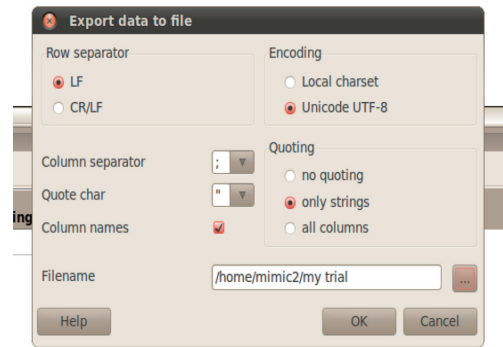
Export data to file

Row separator
LF
CR/LF

Encoding
Local charset
Unicode UTF-8

Column separator ;
Quote char "
Column names

Quoting
no quoting
only strings
all columns

ing

Filename /home/mimic2/my trial ...

Help
OK
Cancel